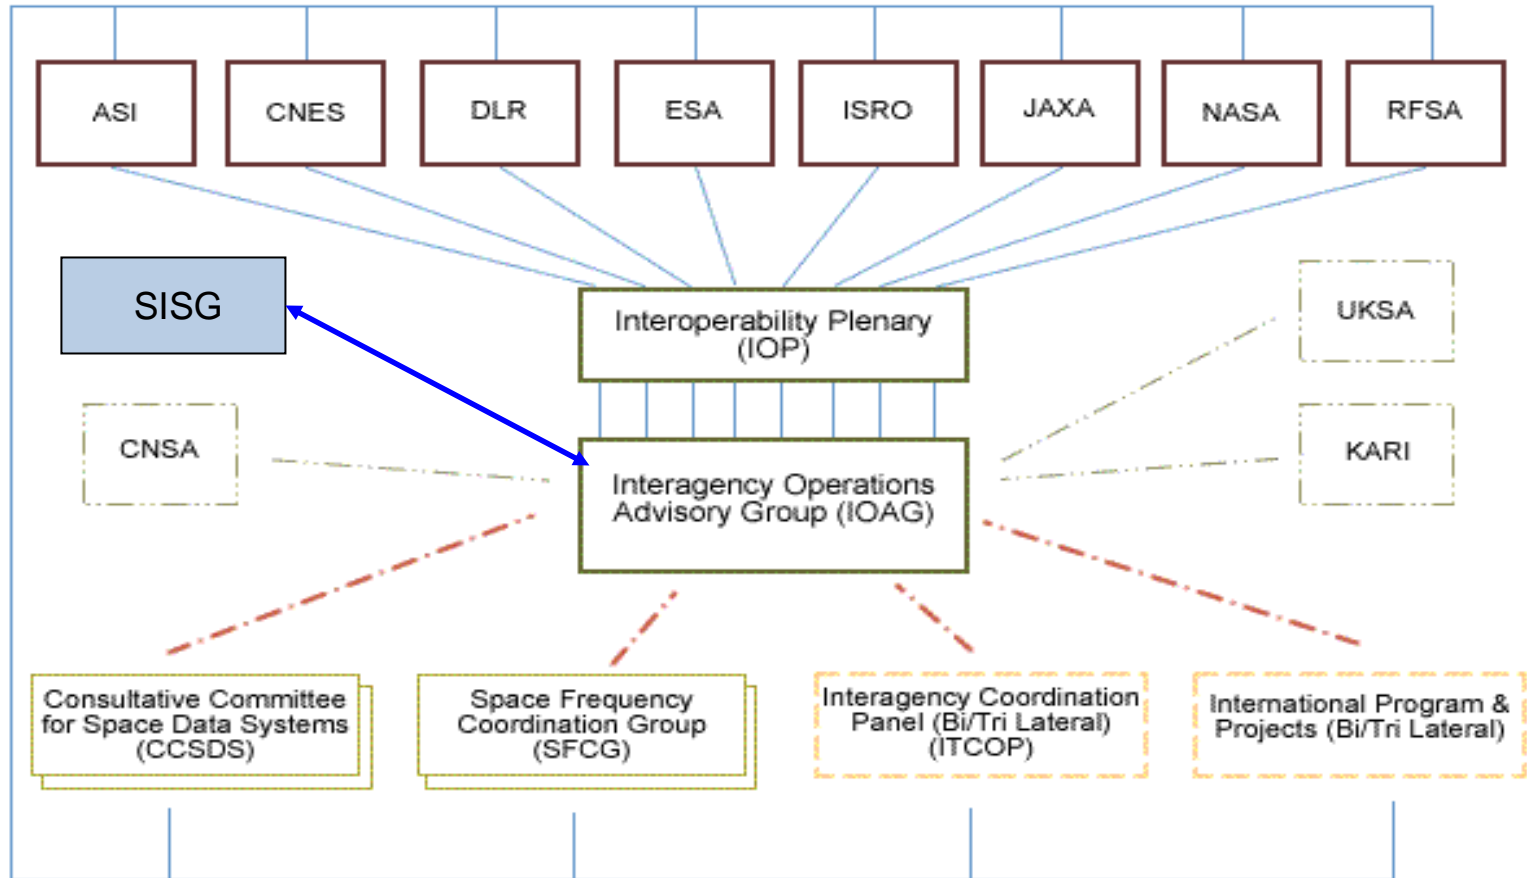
ASI

CNES

DLR

ESA

ISRO

JAXA

NASA

RFSA

SISG

Interoperability Plenary (IOP)

UKSA

CNSA

Interagency Operations Advisory Group (IOAG)

KARI

Consultative Committee for Space Data Systems (CCSDS)

Space Frequency Coordination Group (SFCG)

Interagency Coordination Panel (Bi/Tri Lateral) (ITCOP)

International Program & Projects (Bi/Tri Lateral)